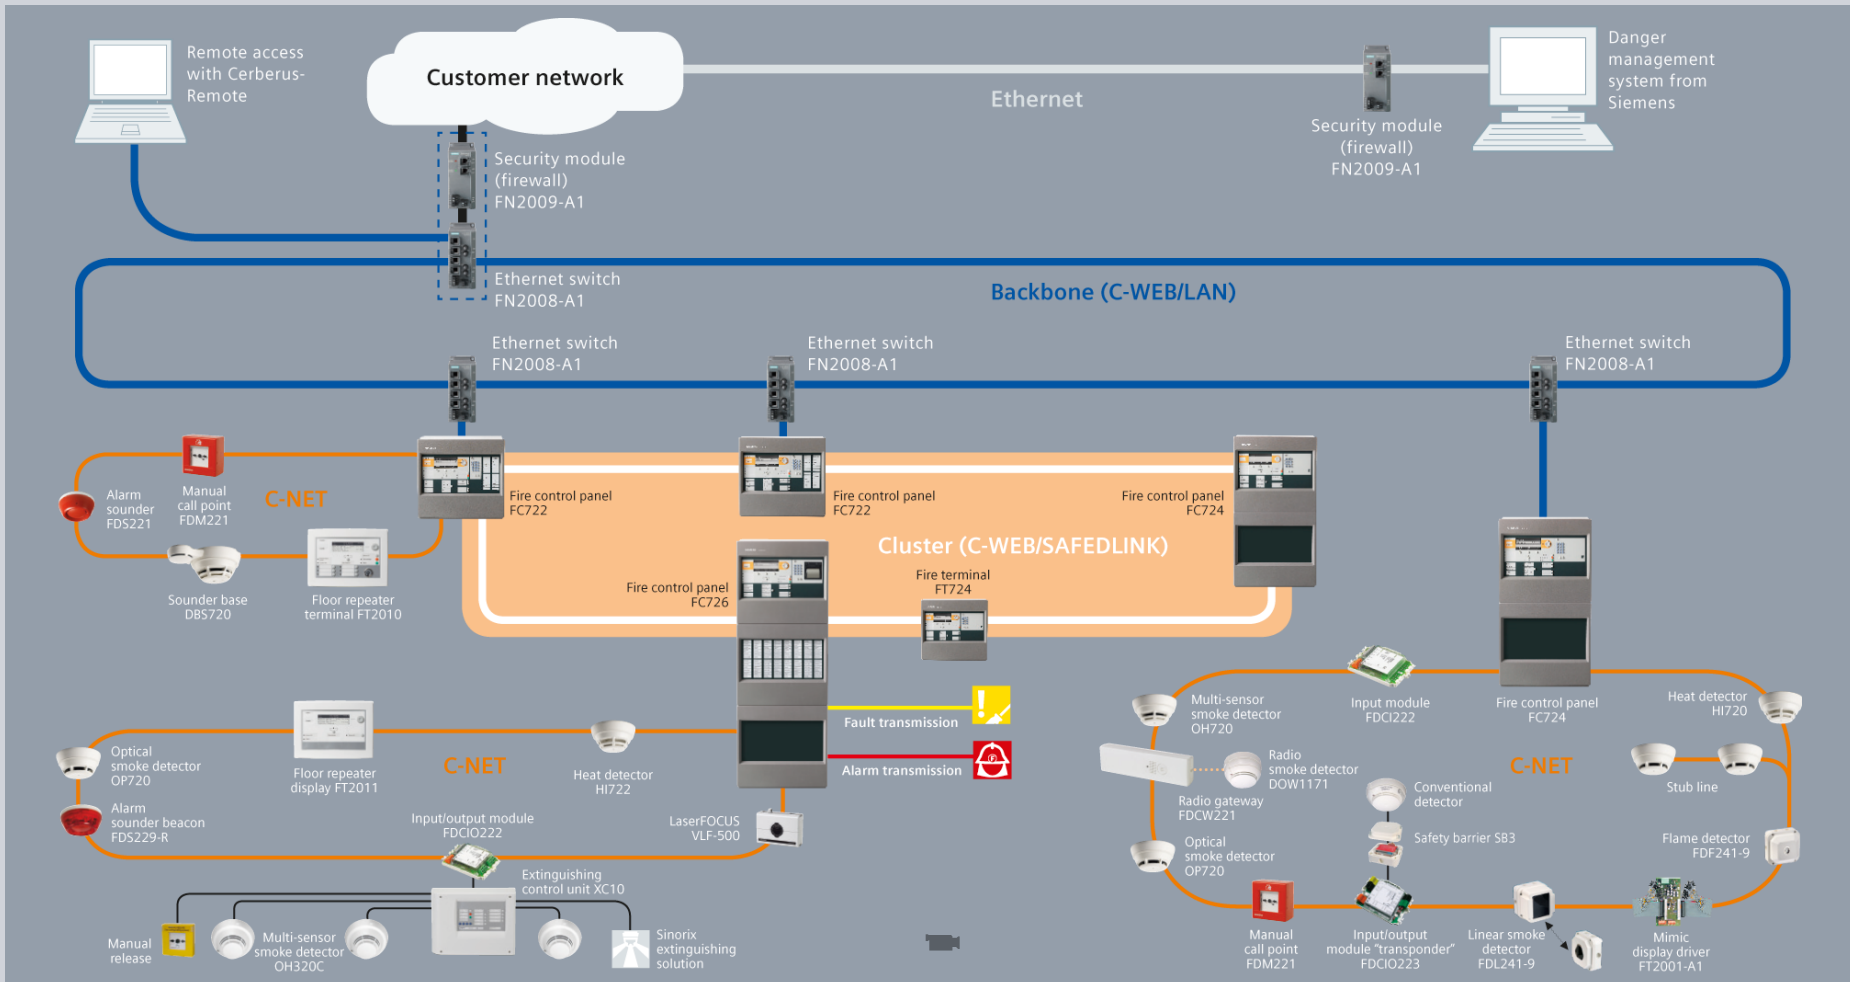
Remote access with Cerberus-Remote

Customer network

Ethernet

Security module (firewall) FN2009-A1

Danger management system from Siemens

Security module (firewall) FN2009-A1

Ethernet switch FN2008-A1

Backbone (C-WEB/LAN)

Ethernet switch FN2008-A1

Ethernet switch FN2008-A1

Ethernet switch FN2008-A1

Alarm sounder FDS221

Manual call point FDM221

C-NET

Sounder base DBS720

Floor repeater terminal FT2010

Fire control panel FC722

Fire control panel FC722

Fire control panel FC724

Cluster (C-WEB/SAFEDLINK)

Fire control panel FC726

Fire terminal FT724

Fault transmission

Alarm transmission

Optical smoke detector OP720

Floor repeater display FT2011

C-NET

Heat detector HI722

Alarm sounder beacon FDS229-R

Input/output module FDCIO222

LaserFOCUS VLF-500

Extinguishing control unit XC10

Manual release

Multi-sensor smoke detector OH320C

Sinorix extinguishing solution

Multi-sensor smoke detector OH720

Input module FDCI222

Fire control panel FC724

Heat detector HI720

Radio smoke detector DOW1171

C-NET

Radio gateway FDCW221

Conventional detector

Stub line

Optical smoke detector OP720

Safety barrier SB3

Flame detector FDF241-9

Manual call point FDM221

Input/output module "transponder" FDCIO223

Linear smoke detector FDL241-9

Mimic display driver FT2001-A1